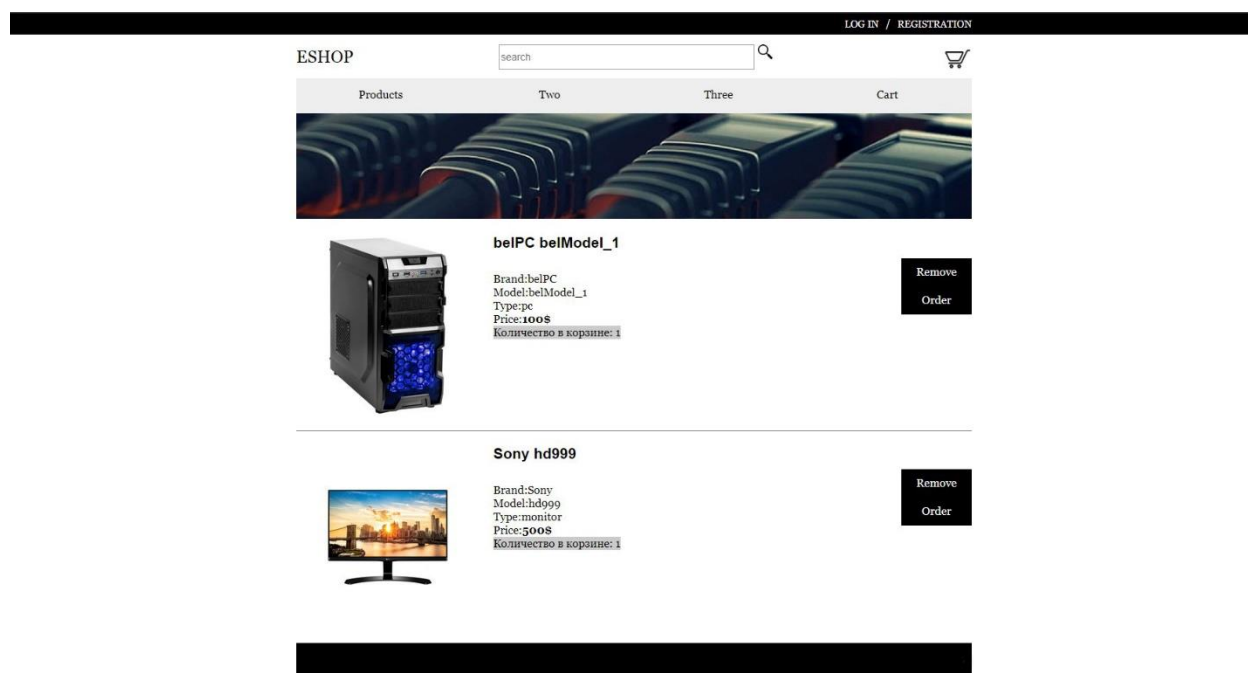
LOG IN / REGISTRATION

ESHOP

search

Products Two Three Cart

belPC belModel_1

Brand:belPC
Model:belModel_1
Type:pc
Price:**100$**
Количество в корзине: 1

Remove

Order

Sony hd999

Brand:Sony
Model:hd999
Type:monitor
Price:**500$**
Количество в корзине: 1

Remove

Order